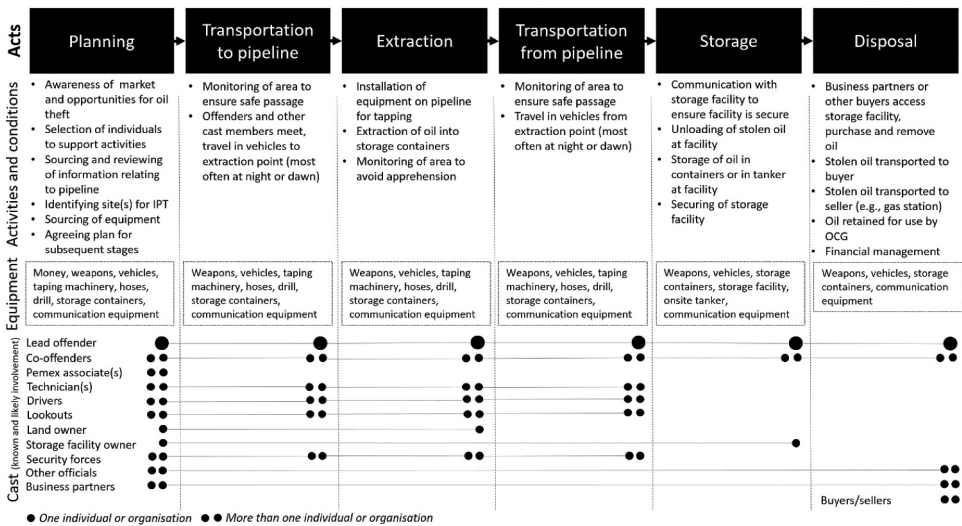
Acts

Planning

Transportation to pipeline

Extraction

Transportation from pipeline

Storage

Disposal

Activities and conditions

• Awareness of market and opportunities for oil theft
• Selection of individuals to support activities
• Sourcing and reviewing of information relating to pipeline
• Identifying site(s) for IPT
• Sourcing of equipment
• Agreeing plan for subsequent stages

• Monitoring of area to ensure safe passage
• Offenders and other cast members meet, travel in vehicles to extraction point (most often at night or dawn)

• Installation of equipment on pipeline for tapping
• Extraction of oil into storage containers
• Monitoring of area to avoid apprehension

• Monitoring of area to ensure safe passage
• Travel in vehicles from extraction point (most often at night or dawn)

• Communication with storage facility to ensure facility is secure
• Unloading of stolen oil at facility
• Storage of oil in containers or in tanker at facility
• Securing of storage facility

• Business partners or other buyers access storage facility, purchase and remove oil
• Stolen oil transported to buyer
• Stolen oil transported to seller (e.g., gas station)
• Oil retained for use by OCG
• Financial management

Equipment

Money, weapons, vehicles, taping machinery, hoses, drill, storage containers, communication equipment

Weapons, vehicles, taping machinery, hoses, drill, storage containers, communication equipment

Weapons, vehicles, taping machinery, hoses, drill, storage containers, communication equipment

Weapons, vehicles, taping machinery, hoses, drill, storage containers, communication equipment

Weapons, vehicles, storage containers, storage facility, onsite tanker, communication equipment

Weapons, vehicles, storage containers, communication equipment

Cast (known and likely involvement)

Lead offender
Co-offenders
Pemex associate(s)
Technician(s)
Drivers
Lookouts
Land owner
Storage facility owner
Security forces
Other officials
Business partners

Buyers/sellers

● One individual or organisation ● ● More than one individual or organisation